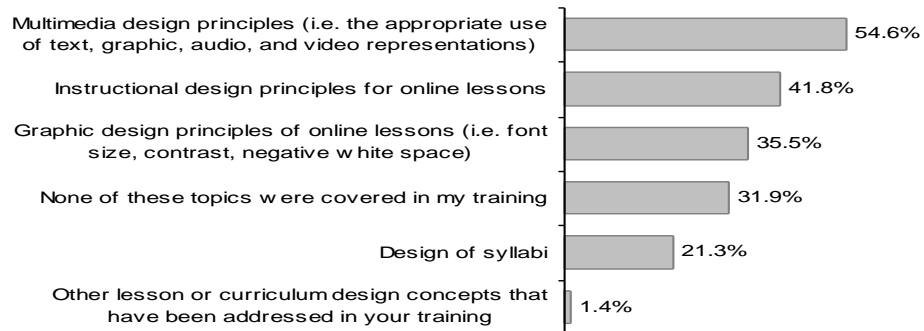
Multimedia design principles (i.e. the appropriate use of text, graphic, audio, and video representations)
54.6%

Instructional design principles for online lessons
41.8%

Graphic design principles of online lessons (i.e. font size, contrast, negative w hite space)
35.5%

None of these topics w ere covered in my training
31.9%

Design of syllabi
21.3%

Other lesson or curriculum design concepts that have been addressed in your training
1.4%